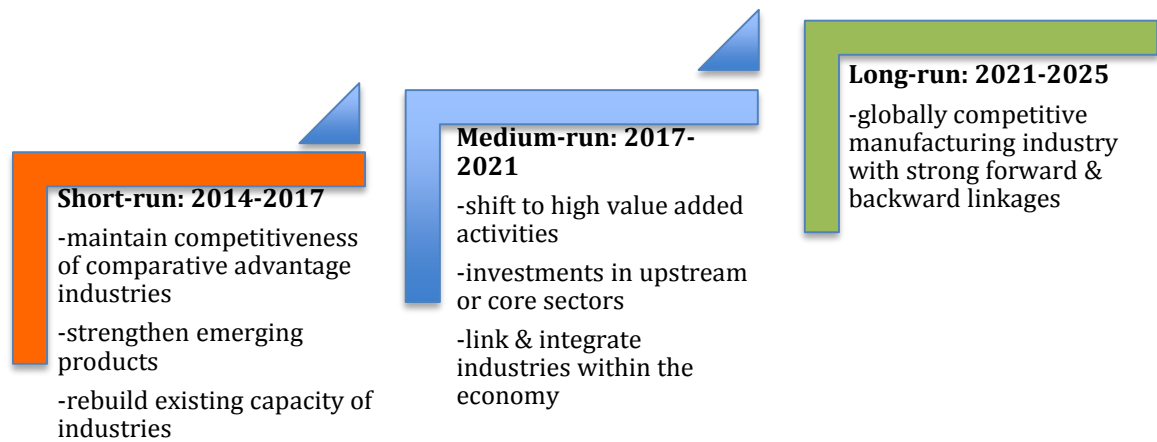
**Short-run: 2014-2017**

-maintain competitiveness of comparative advantage industries

-strengthen emerging products

-rebuild existing capacity of industries

**Medium-run: 2017-2021**

-shift to high value added activities

-investments in upstream or core sectors

-link & integrate industries within the economy

**Long-run: 2021-2025**

-globally competitive manufacturing industry with strong forward & backward linkages